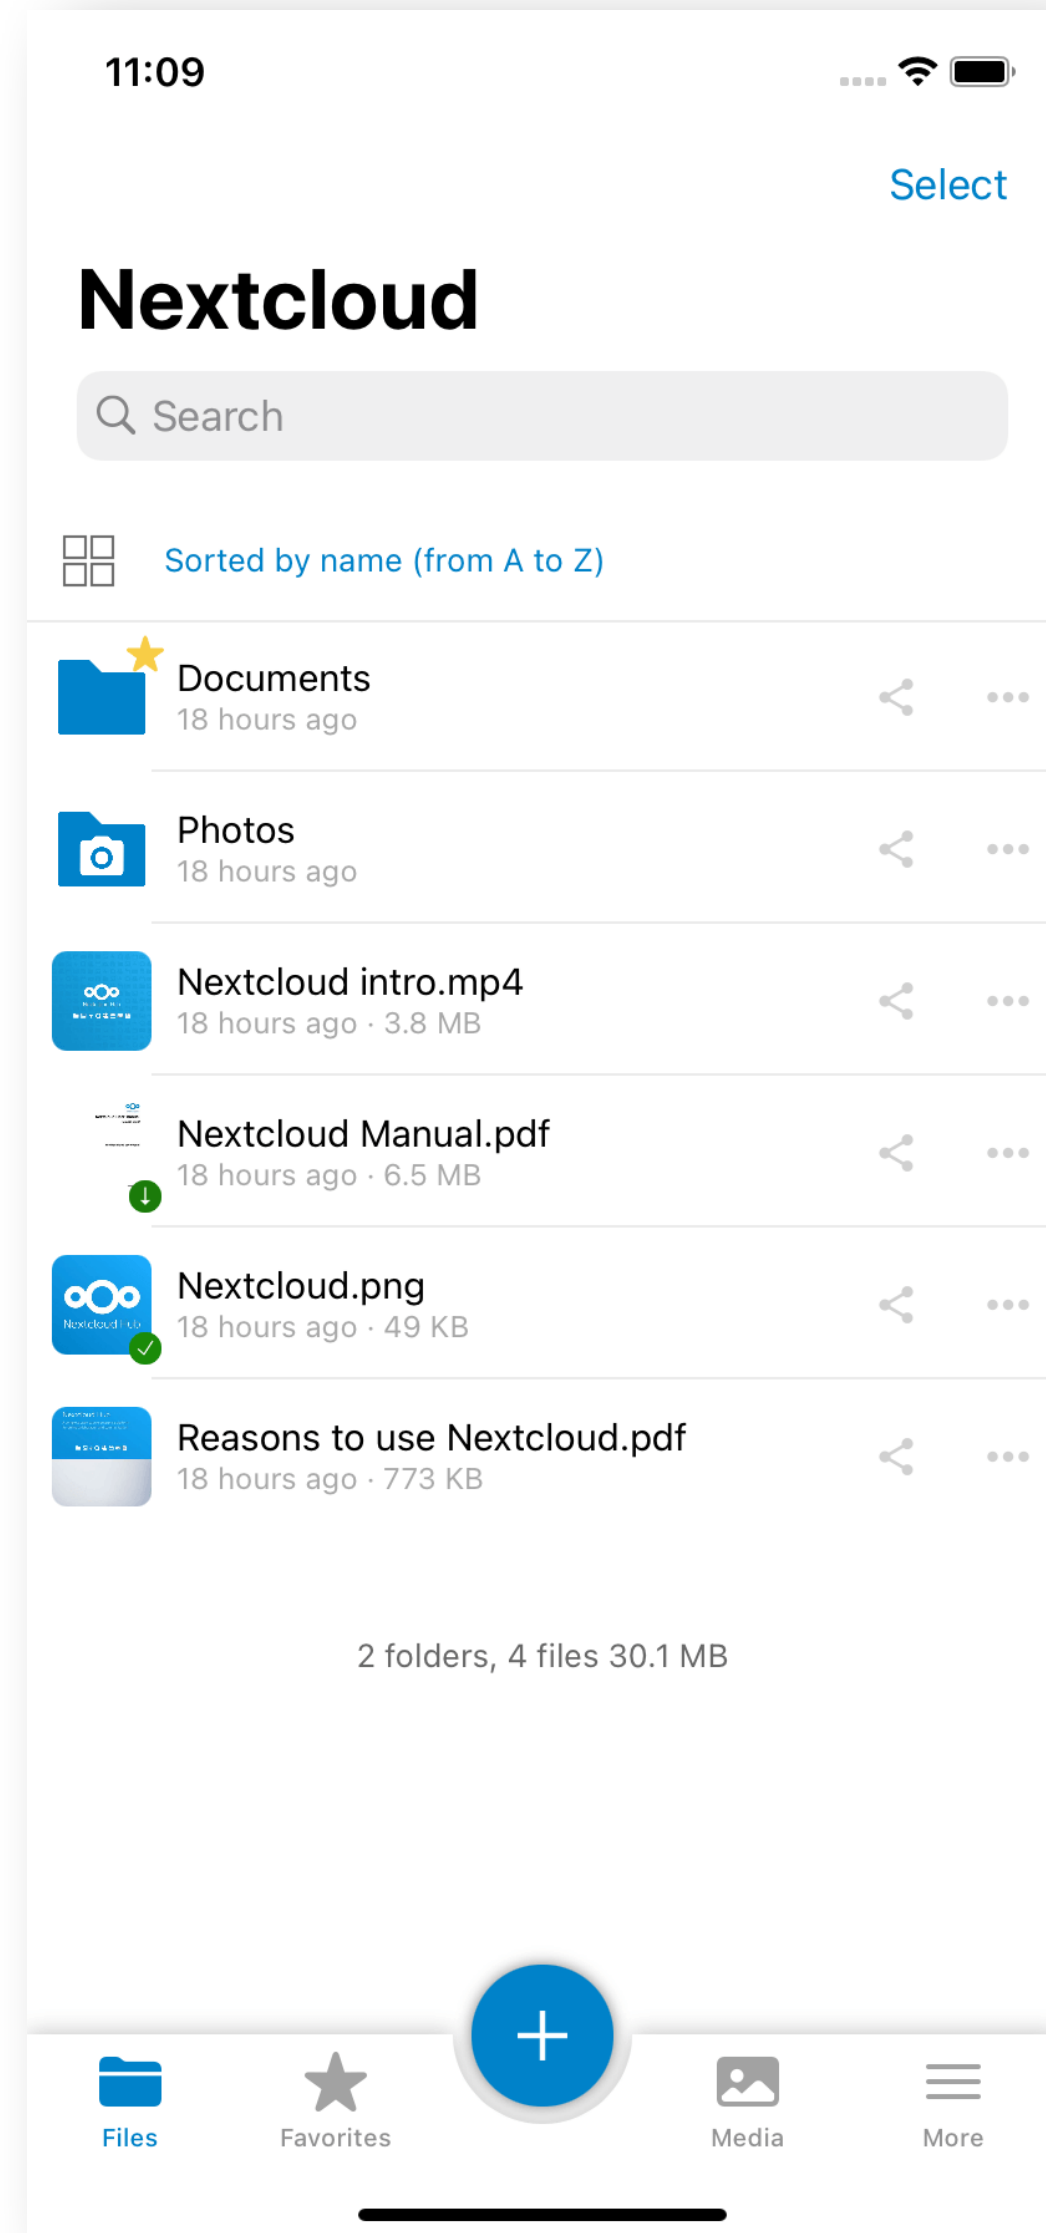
11:09

Select

Nextcloud

Search

Sorted by name (from A to Z)

Documents
18 hours ago

Photos
18 hours ago

Nextcloud intro.mp4
18 hours ago · 3.8 MB

Nextcloud Manual.pdf
18 hours ago · 6.5 MB

Nextcloud.png
18 hours ago · 49 KB

Reasons to use Nextcloud.pdf
18 hours ago · 773 KB

2 folders, 4 files 30.1 MB

Files
Favorites
Media
More